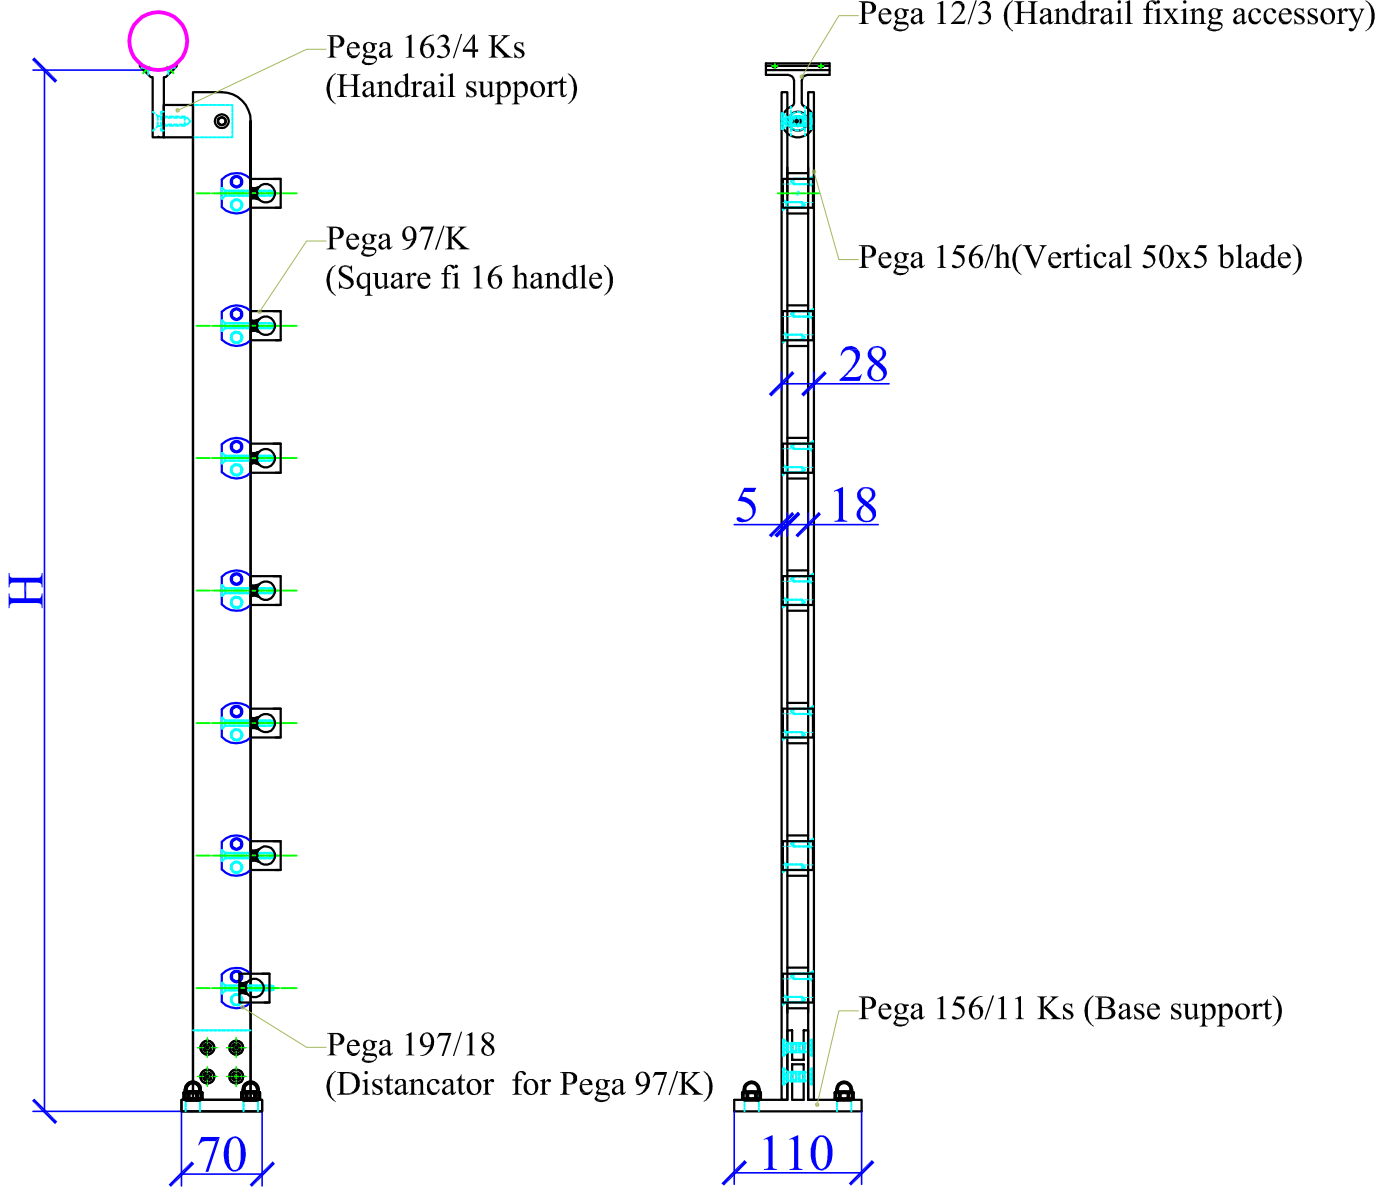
Pega 163/4 Ks
(Handrail support)

Pega 97/K
(Square fi 16 handle)

H

Pega 197/18
(Distancator  for Pega 97/K)

70

Pega 12/3 (Handrail fixing accessory)

Pega 156/h(Vertical 50x5 blade)

28

5

18

Pega 156/11 Ks (Base support)

110